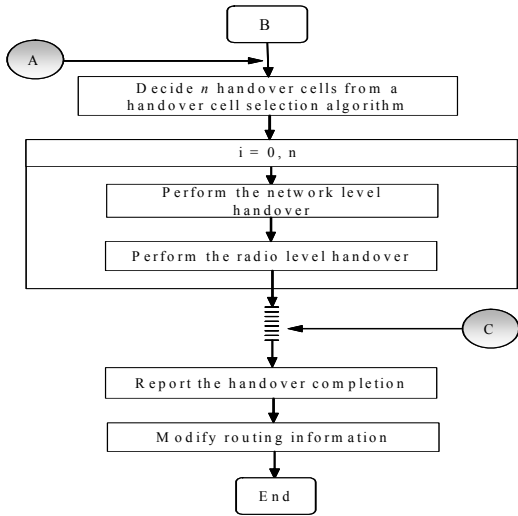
B

A

Decide *n* handover cells from a handover cell selection algorithm

i = 0, n

Perform the network level handover

Perform the radio level handover

C

Report the handover completion

Modify routing information

End